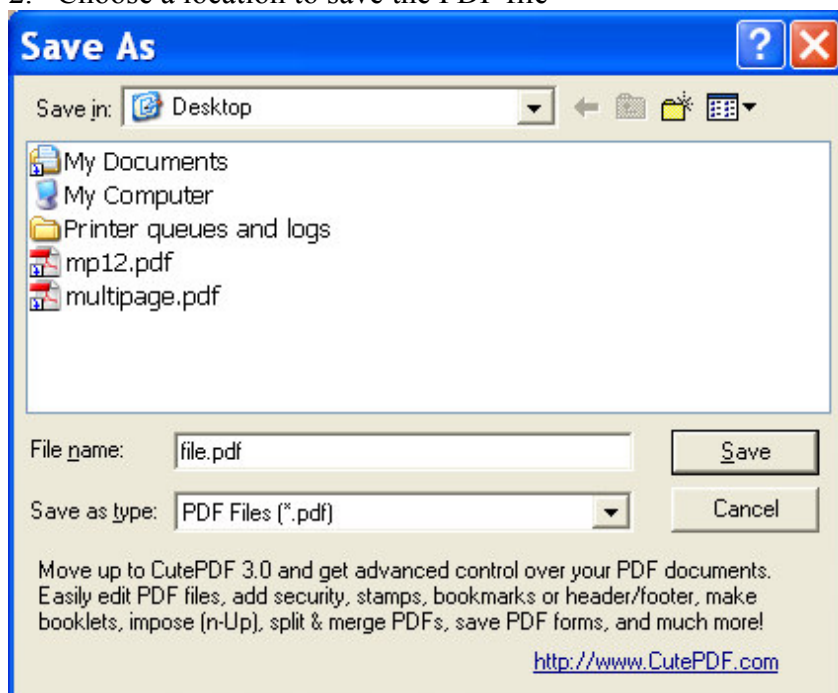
2. Choose a location to save the PDF file

Save As

Save in: Desktop

My Documents
My Computer
Printer queues and logs
mp12.pdf
multipage.pdf

File name: file.pdf
Save
Save as type: PDF Files (*.pdf)
Cancel

Move up to CutePDF 3.0 and get advanced control over your PDF documents. Easily edit PDF files, add security, stamps, bookmarks or header/footer, make booklets, impose (n-Up), split & merge PDFs, save PDF forms, and much more!

http://www.CutePDF.com